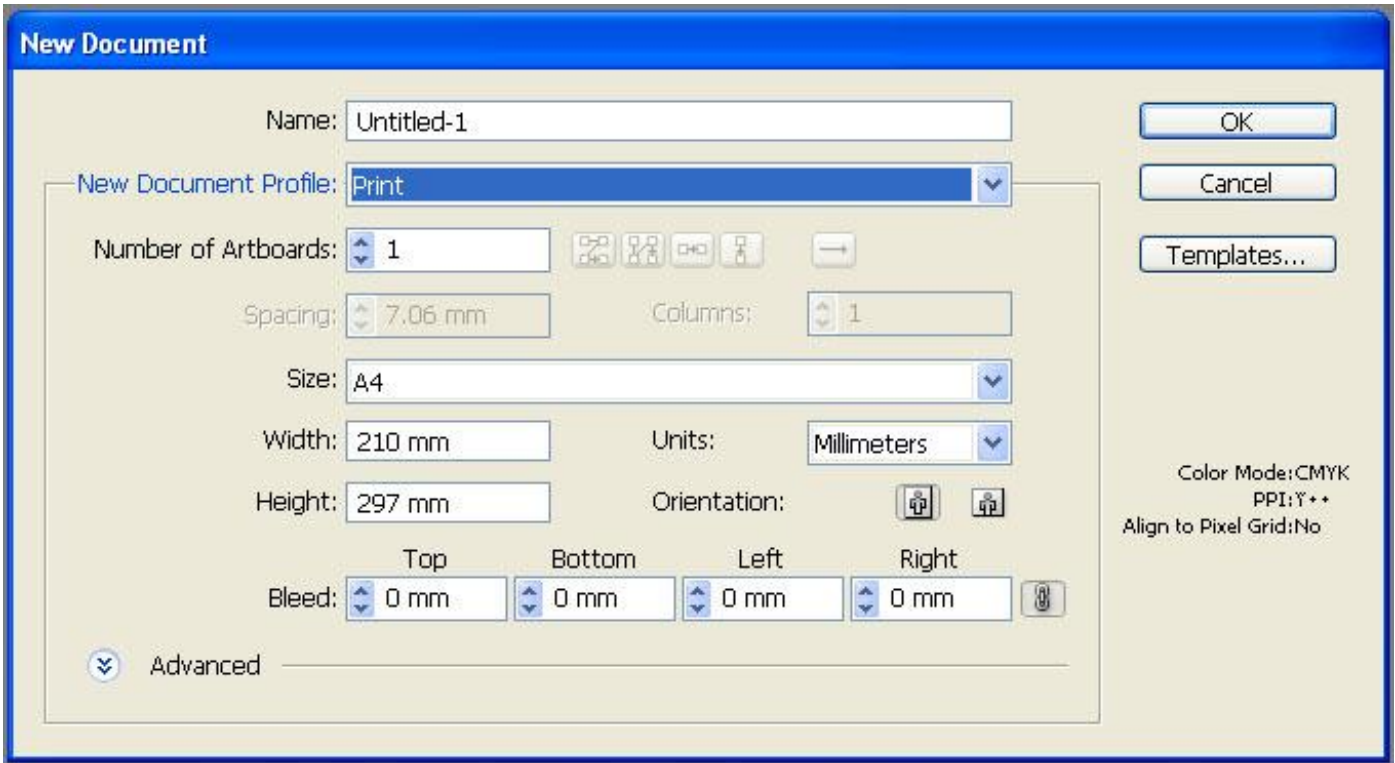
New Document

Name: Untitled-1

New Document Profile: Print

Number of Artboards: 1

Spacing: 7.06 mm

Columns: 1

Size: A4

Width: 210 mm

Units: Millimeters

Height: 297 mm

Orientation:

Top

Bottom

Left

Right

Bleed: 0 mm 0 mm 0 mm 0 mm

Advanced

OK

Cancel

Templates...

Color Mode:CMYK
PPI:٣٠٠
Align to Pixel Grid:No